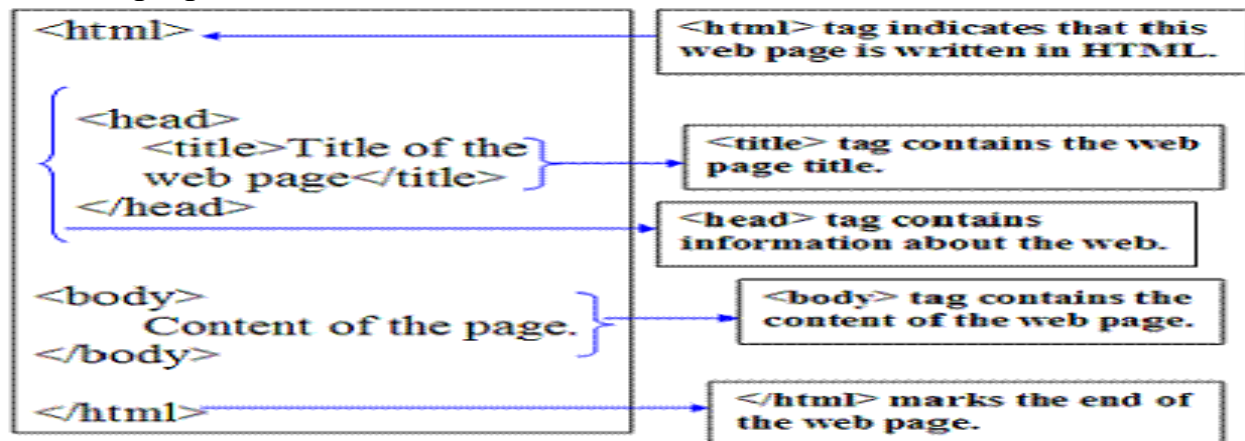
<html>

<head>
<title>Title of the web page</title>
</head>

<body>
Content of the page.
</body>

</html>

<html> tag indicates that this web page is written in HTML.

<title> tag contains the web page title.

<head> tag contains information about the web.

<body> tag contains the content of the web page.

</html> marks the end of the web page.